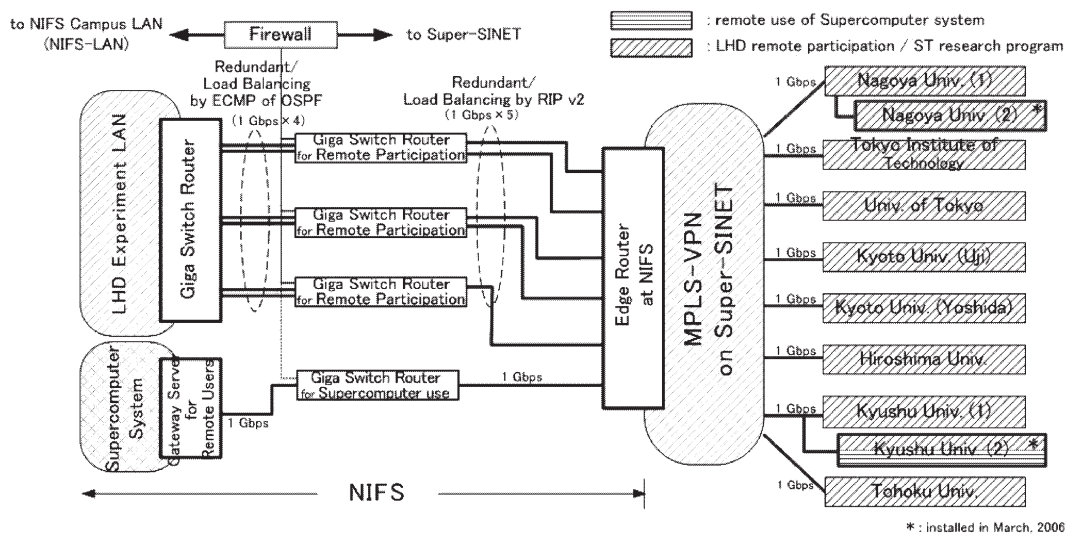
to NIFS Campus LAN (NIFS-LAN)

Firewall

to Super-SINET

: remote use of Supercomputer system

: LHD remote participation / ST research program

Redundant/ Load Balancing by ECMP of OSPF (1 Gbps × 4)

Redundant/ Load Balancing by RIP v2 (1 Gbps × 5)

LHD Experiment LAN

Giga Switch Router

Giga Switch Router for Remote Participation

Giga Switch Router for Remote Participation

Giga Switch Router for Remote Participation

Edge Router at NIFS

MPLS-VPN on Super-SINET

Supercomputer System

Gateway Server for Remote Users

1 Gbps

Giga Switch Router for Supercomputer use

1 Gbps

1 Gbps

Nagoya Univ. (1)

Nagoya Univ. (2) *

1 Gbps

Tokyo Institute of Technology

1 Gbps

Univ. of Tokyo

1 Gbps

Kyoto Univ. (Uji)

1 Gbps

Kyoto Univ. (Yoshida)

1 Gbps

Hiroshima Univ.

1 Gbps

Kyushu Univ. (1)

Kyushu Univ. (2) *

1 Gbps

Tohoku Univ.

NIFS

* : installed in March. 2006